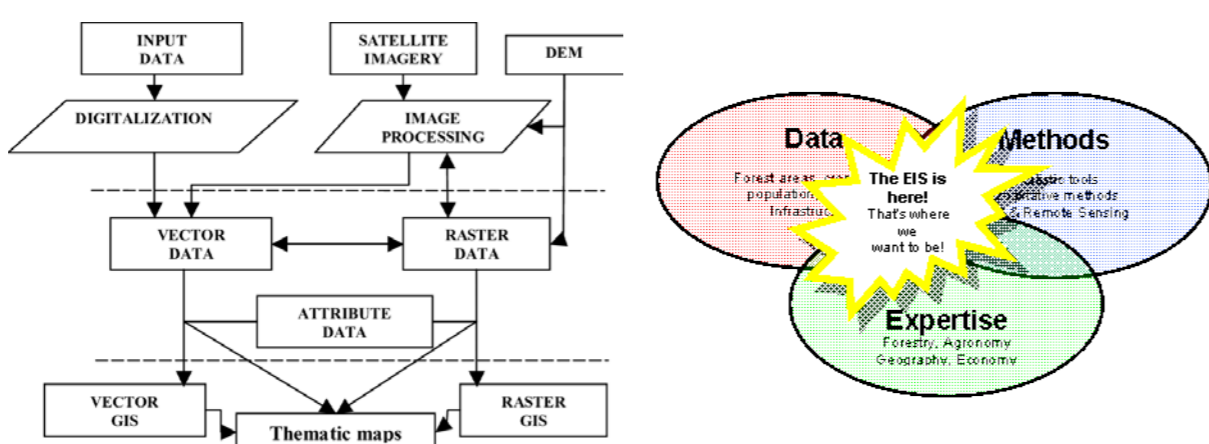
INPUT DATA

SATELLITE IMAGERY

DEM

DIGITALIZATION

IMAGE PROCESSING

VECTOR DATA

RASTER DATA

ATTRIBUTE DATA

VECTOR GIS

RASTER GIS

Thematic maps

Data

Forest areas, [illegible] population, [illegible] Infrastruc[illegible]

Methods

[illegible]tistic tools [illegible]itative methods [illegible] & Remote Sensing

The EIS is here!

That's where we want to be!

Expertise

Forestry, Agronomy Geography, Economy